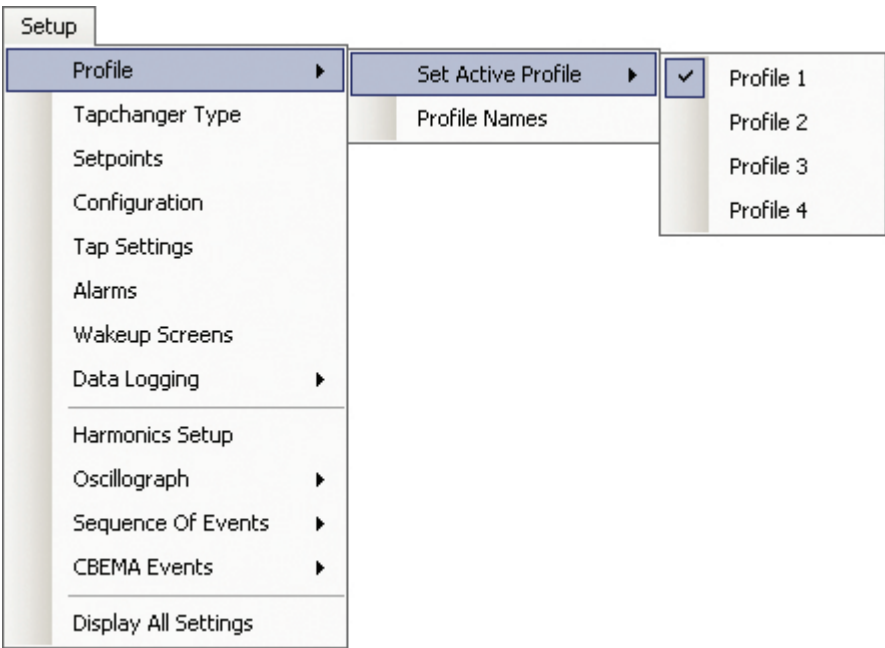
Setup

Profile
Tapchanger Type
Setpoints
Configuration
Tap Settings
Alarms
Wakeup Screens
Data Logging
Harmonics Setup
Oscillograph
Sequence Of Events
CBEMA Events
Display All Settings

Set Active Profile
Profile Names

✓ Profile 1
Profile 2
Profile 3
Profile 4